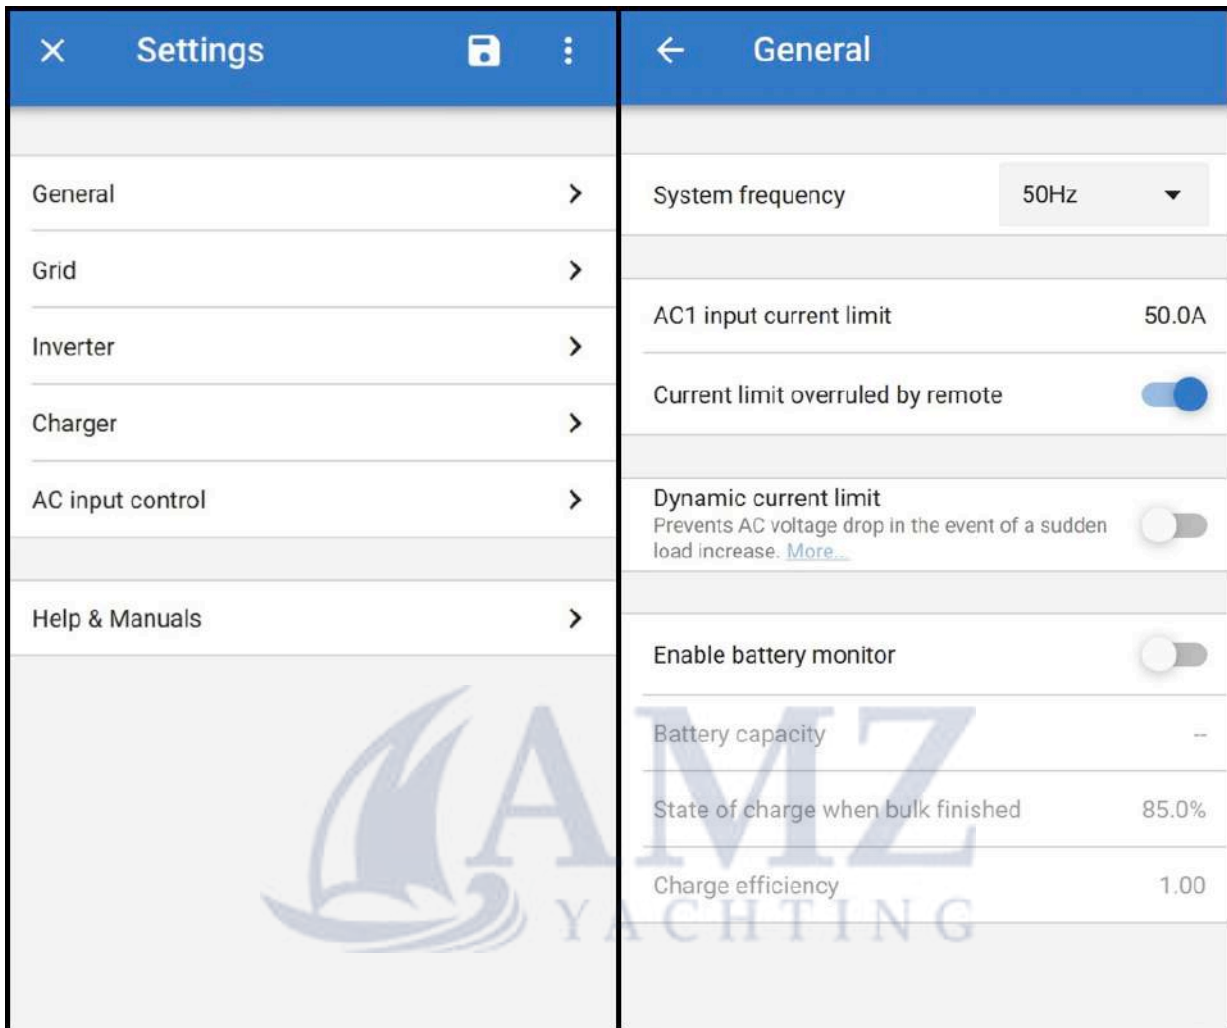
× Settings

General >

Grid >

Inverter >

Charger >

AC input control >

Help & Manuals >

← General

System frequency 50Hz

AC1 input current limit 50.0A

Current limit overruled by remote

Dynamic current limit
Prevents AC voltage drop in the event of a sudden load increase. More...

Enable battery monitor

Battery capacity --

State of charge when bulk finished 85.0%

Charge efficiency 1.00

AMZ YACHTING